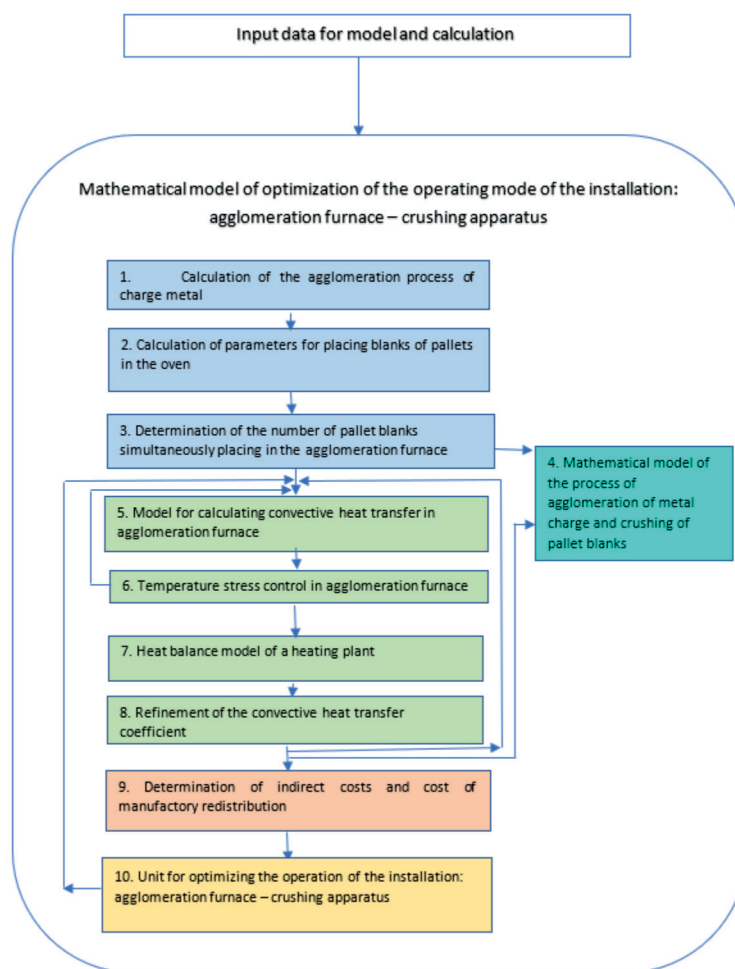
Input data for model and calculation

Mathematical model of optimization of the operating mode of the installation: agglomeration furnace – crushing apparatus

1. Calculation of the agglomeration process of charge metal

2. Calculation of parameters for placing blanks of pallets in the oven

3. Determination of the number of pallet blanks simultaneously placing in the agglomeration furnace

4. Mathematical model of the process of agglomeration of metal charge and crushing of pallet blanks

5. Model for calculating convective heat transfer in agglomeration furnace

6. Temperature stress control in agglomeration furnace

7. Heat balance model of a heating plant

8. Refinement of the convective heat transfer coefficient

9. Determination of indirect costs and cost of manufactory redistribution

10. Unit for optimizing the operation of the installation: agglomeration furnace – crushing apparatus